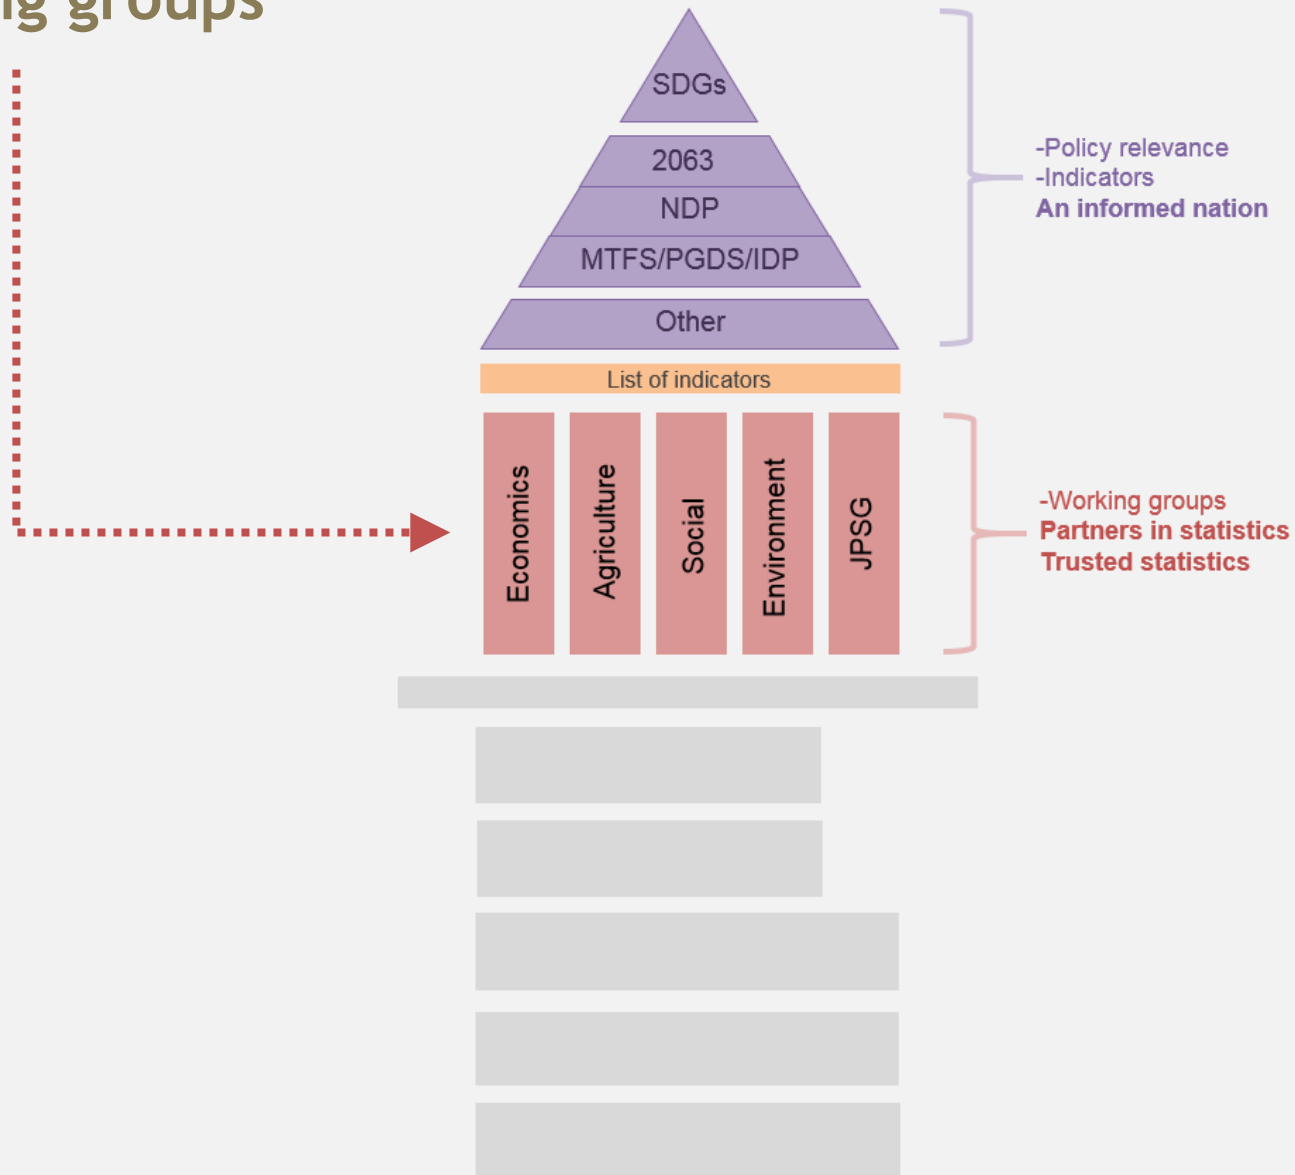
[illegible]g groups

SDGs
2063
NDP
MTFS/PGDS/IDP
Other

-Policy relevance
-Indicators
An informed nation

List of indicators

Economics
Agriculture
Social
Environment
JPSG

-Working groups
Partners in statistics
Trusted statistics